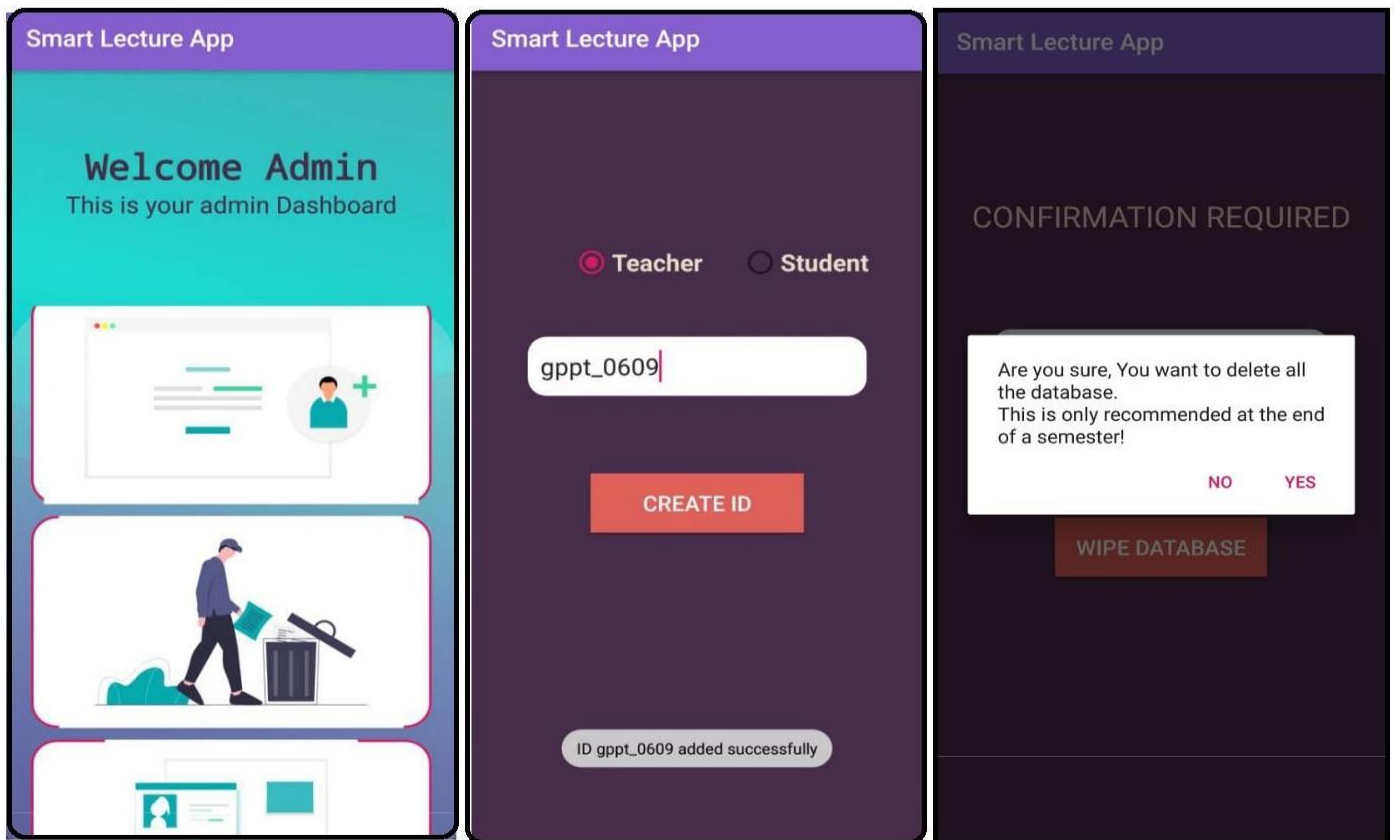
Smart Lecture App

Welcome Admin
This is your admin Dashboard

Smart Lecture App

Teacher Student

gppt_0609

CREATE ID

ID gppt_0609 added successfully

Smart Lecture App

CONFIRMATION REQUIRED

Are you sure, You want to delete all the database.
This is only recommended at the end of a semester!

NO YES

WIPE DATABASE